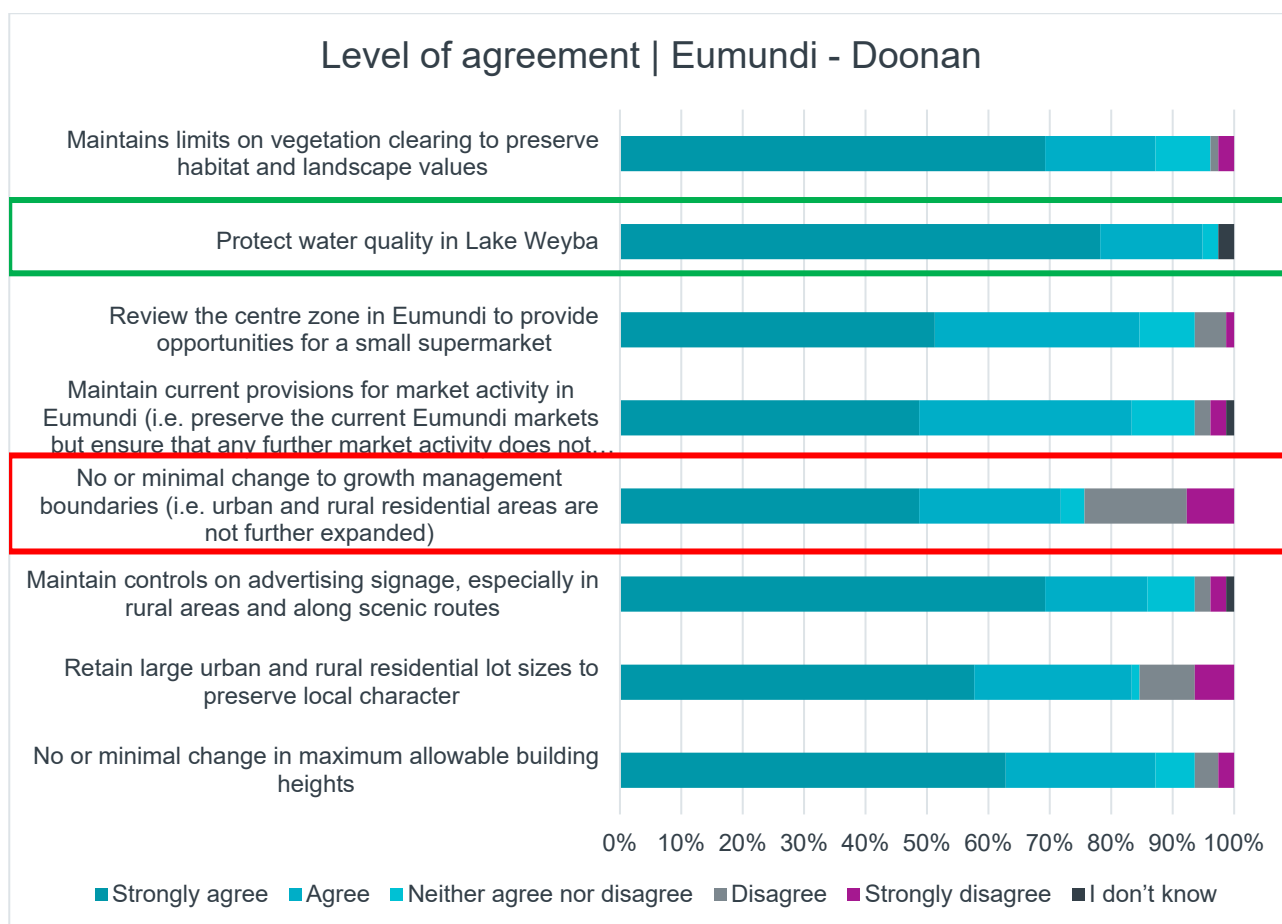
Level of agreement | Eumundi - Doonan

Maintains limits on vegetation clearing to preserve habitat and landscape values

Protect water quality in Lake Weyba

Review the centre zone in Eumundi to provide opportunities for a small supermarket

Maintain current provisions for market activity in Eumundi (i.e. preserve the current Eumundi markets but ensure that any further market activity does not…

No or minimal change to growth management boundaries (i.e. urban and rural residential areas are not further expanded)

Maintain controls on advertising signage, especially in rural areas and along scenic routes

Retain large urban and rural residential lot sizes to preserve local character

No or minimal change in maximum allowable building heights

0% 10% 20% 30% 40% 50% 60% 70% 80% 90% 100%

Strongly agree Agree Neither agree nor disagree Disagree Strongly disagree I don’t know